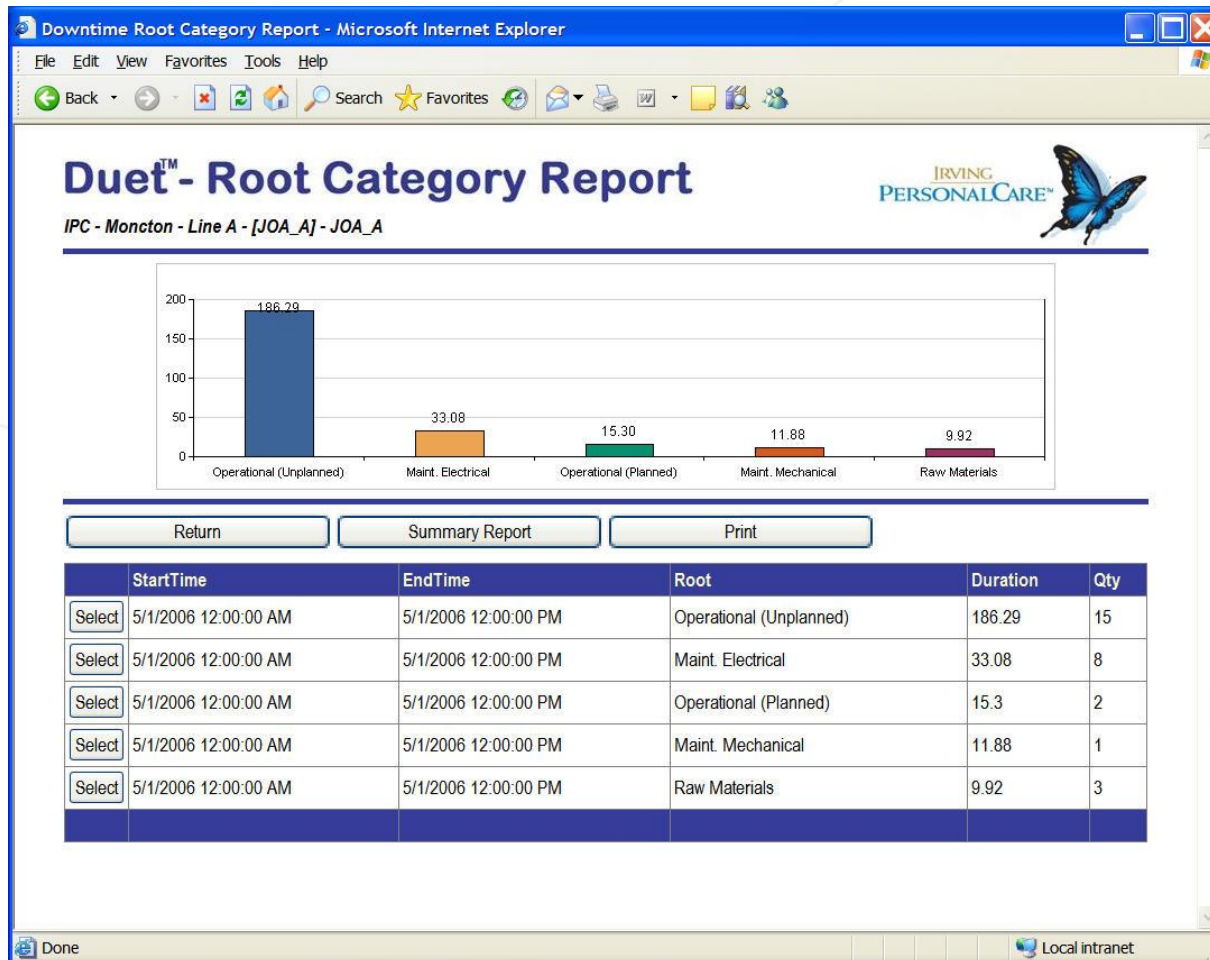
Downtime Root Category Report - Microsoft Internet Explorer

File Edit View Favorites Tools Help

Back Search Favorites

Duet™- Root Category Report

IRVING PERSONALCARE™

IPC - Moncton - Line A - [JOA_A] - JOA_A

200
150
100
50
0

186.29
33.08
15.30
11.88
9.92

Operational (Unplanned) Maint. Electrical Operational (Planned) Maint. Mechanical Raw Materials

Return | Summary Report | Print

| | StartTime | EndTime | Root | Duration | Qty |
|---|---|---|---|---|---|
| Select | 5/1/2006 12:00:00 AM | 5/1/2006 12:00:00 PM | Operational (Unplanned) | 186.29 | 15 |
| Select | 5/1/2006 12:00:00 AM | 5/1/2006 12:00:00 PM | Maint. Electrical | 33.08 | 8 |
| Select | 5/1/2006 12:00:00 AM | 5/1/2006 12:00:00 PM | Operational (Planned) | 15.3 | 2 |
| Select | 5/1/2006 12:00:00 AM | 5/1/2006 12:00:00 PM | Maint. Mechanical | 11.88 | 1 |
| Select | 5/1/2006 12:00:00 AM | 5/1/2006 12:00:00 PM | Raw Materials | 9.92 | 3 |

Done

Local intranet